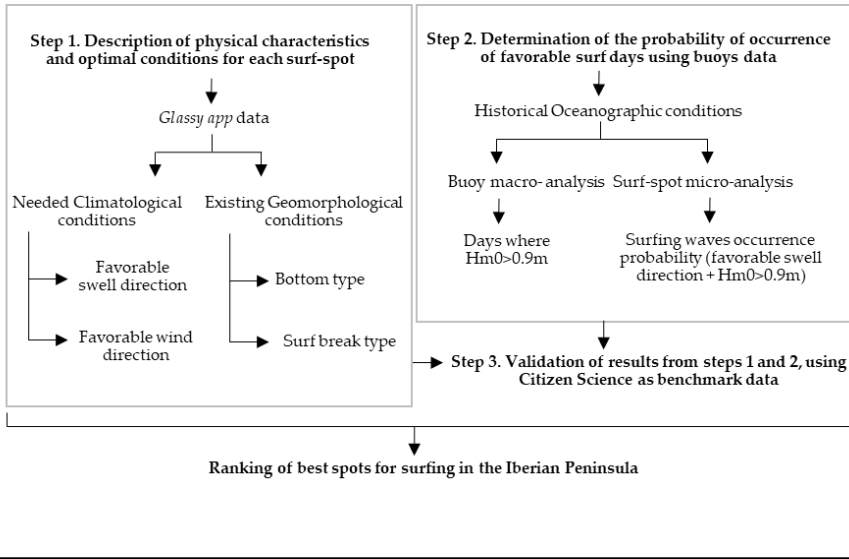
Step 1. Description of physical characteristics and optimal conditions for each surf-spot

Glassy app data

Needed Climatological conditions

Favorable swell direction

Favorable wind direction

Existing Geomorphological conditions

Bottom type

Surf break type

Step 2. Determination of the probability of occurrence of favorable surf days using buoys data

Historical Oceanographic conditions

Buoy macro- analysis

Days where Hm0>0.9m

Surf-spot micro-analysis

Surfing waves occurrence probability (favorable swell direction + Hm0>0.9m)

Step 3. Validation of results from steps 1 and 2, using Citizen Science as benchmark data

Ranking of best spots for surfing in the Iberian Peninsula